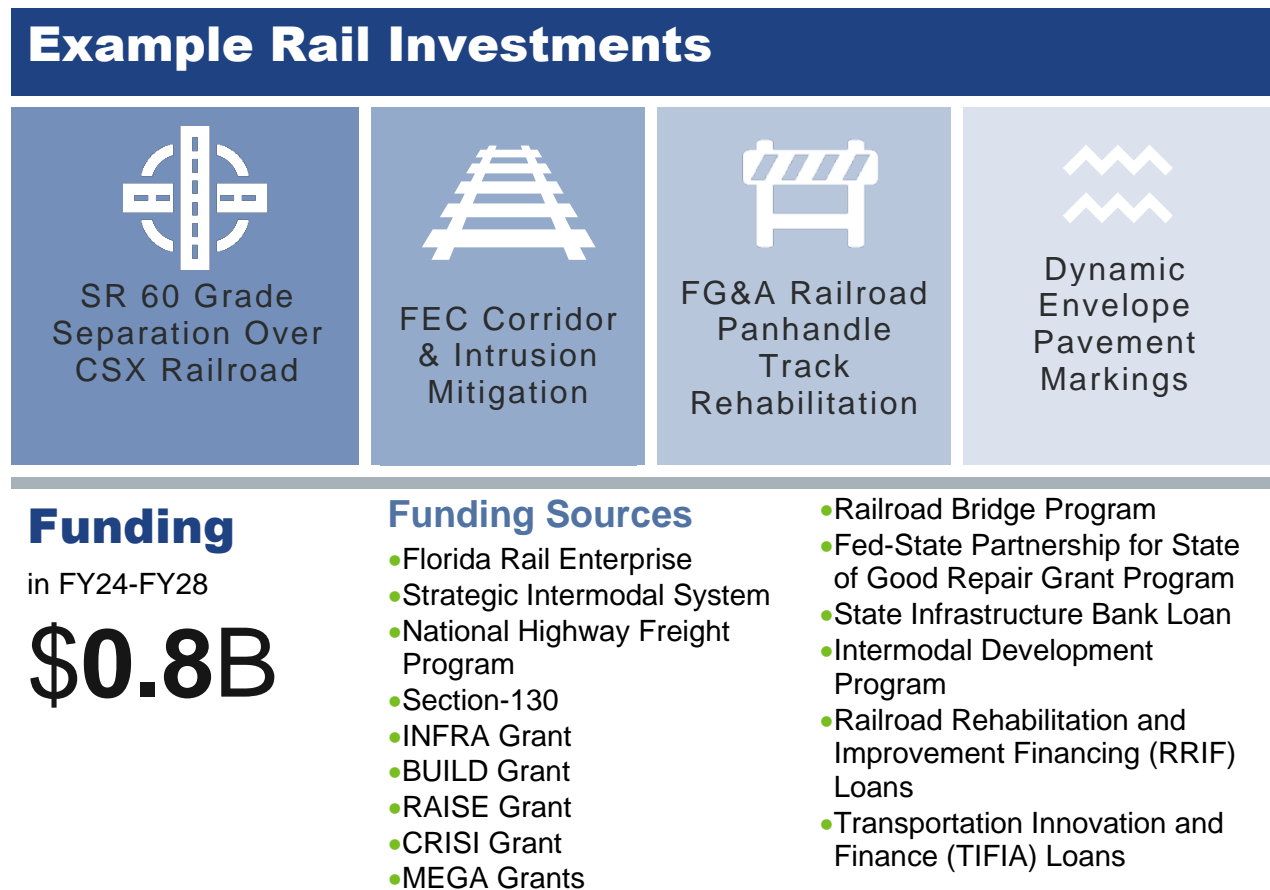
Example Rail Investments

SR 60 Grade Separation Over CSX Railroad

FEC Corridor & Intrusion Mitigation

FG&A Railroad Panhandle Track Rehabilitation

Dynamic Envelope Pavement Markings

Funding

in FY24-FY28

$0.8B

Funding Sources

- Florida Rail Enterprise
- Strategic Intermodal System
- National Highway Freight Program
- Section-130
- INFRA Grant
- BUILD Grant
- RAISE Grant
- CRISI Grant
- MEGA Grants

- Railroad Bridge Program
- Fed-State Partnership for State of Good Repair Grant Program
- State Infrastructure Bank Loan
- Intermodal Development Program
- Railroad Rehabilitation and Improvement Financing (RRIF) Loans
- Transportation Innovation and Finance (TIFIA) Loans